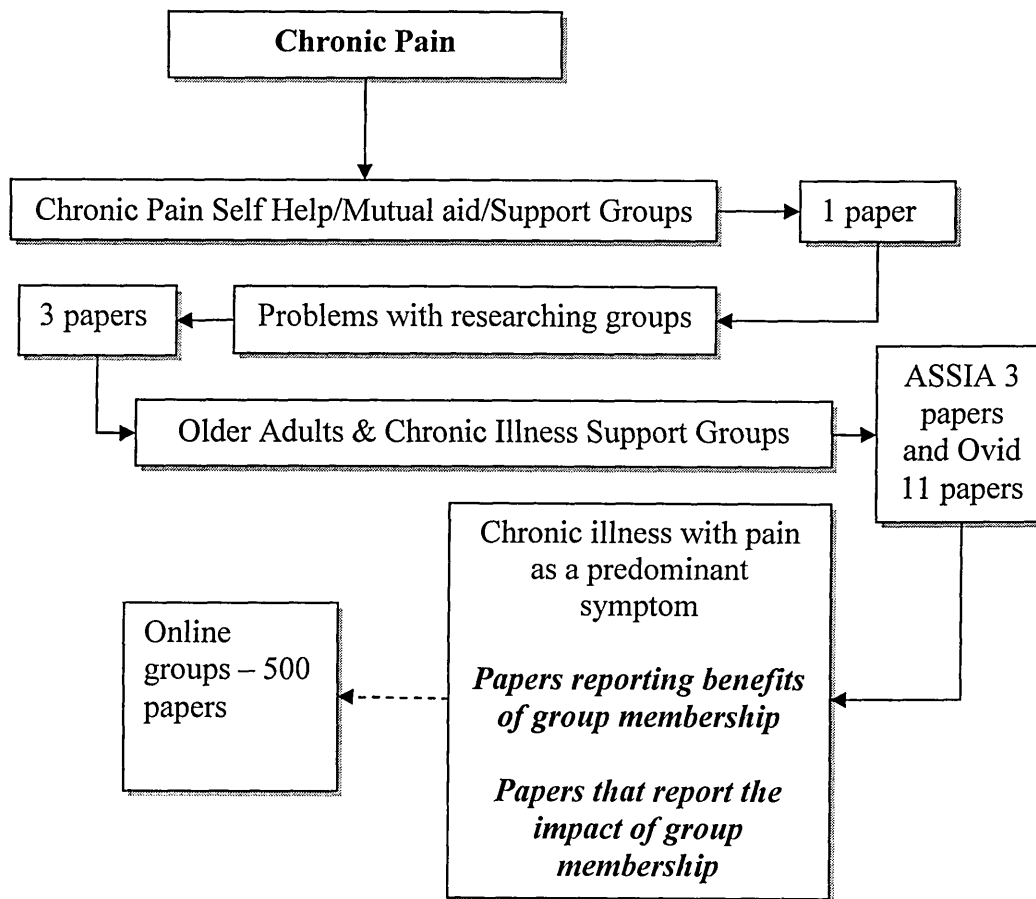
**Chronic Pain**

Chronic Pain Self Help/Mutual aid/Support Groups

1 paper

Problems with researching groups

3 papers

Older Adults & Chronic Illness Support Groups

ASSIA 3 papers and Ovid 11 papers

Chronic illness with pain as a predominant symptom

*Papers reporting benefits of group membership*

*Papers that report the impact of group membership*

Online groups – 500 papers